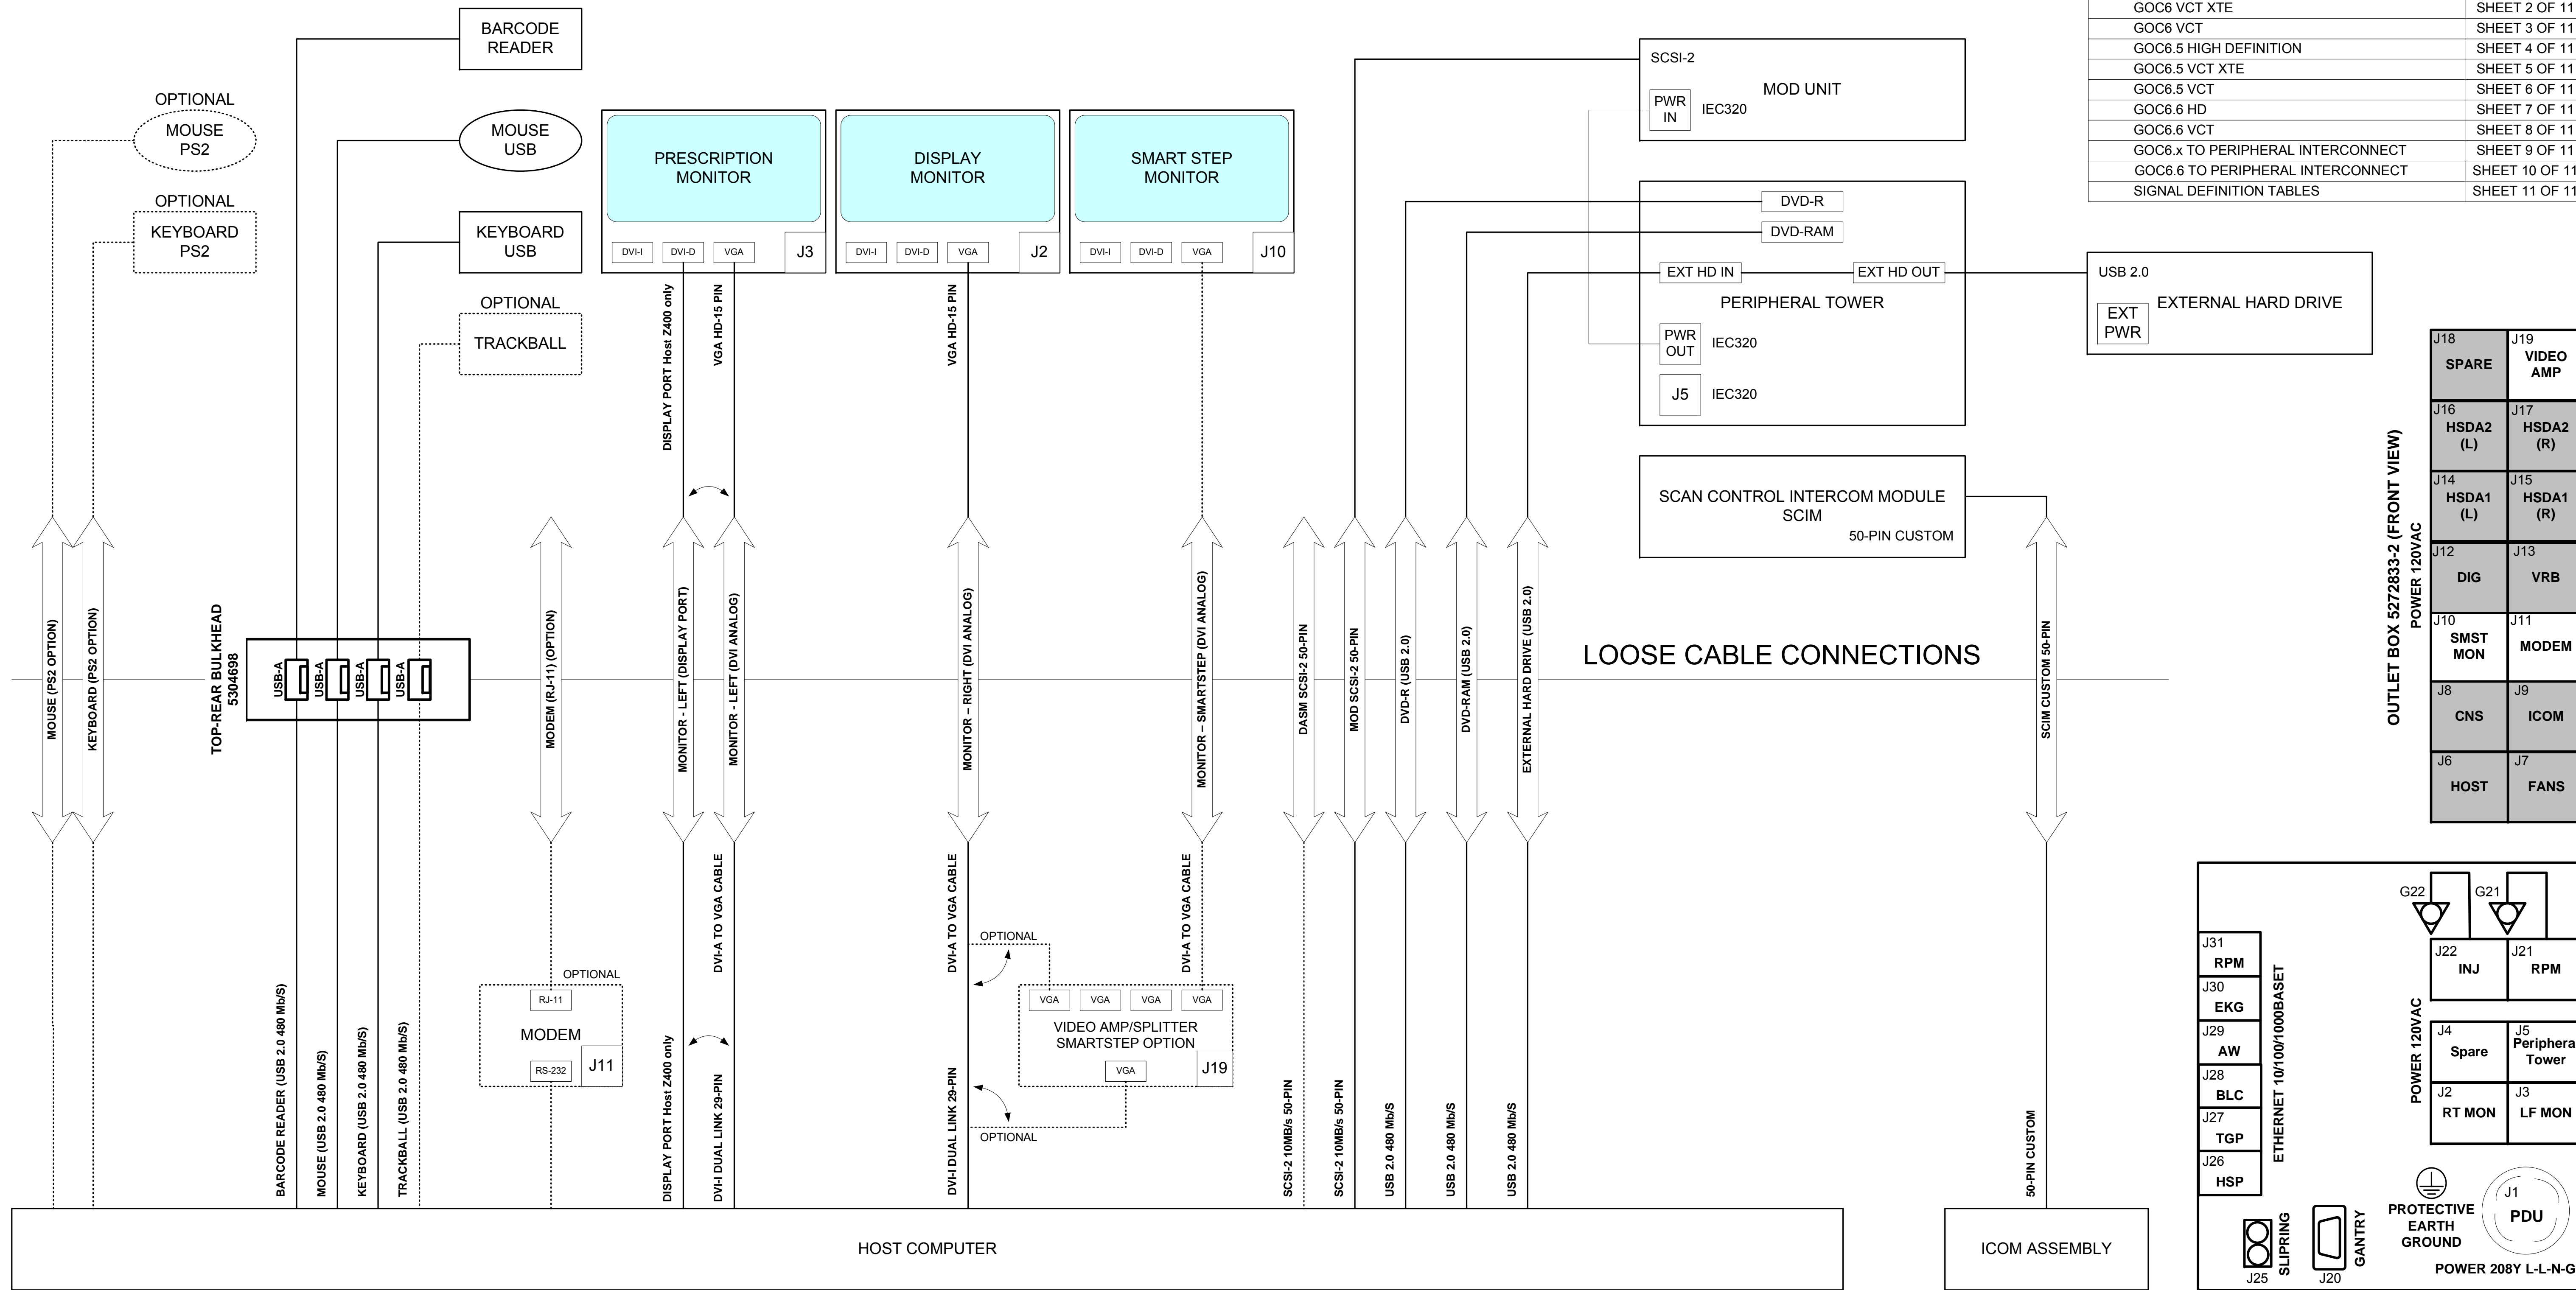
| GOC6 VCT XTE | SHEET 2 OF 11 |
|---|---|
| GOC6 VCT | SHEET 3 OF 11 |
| GOC6.5 HIGH DEFINITION | SHEET 4 OF 11 |
| GOC6.5 VCT XTE | SHEET 5 OF 11 |
| GOC6.5 VCT | SHEET 6 OF 11 |
| GOC6.6 HD | SHEET 7 OF 11 |
| GOC6.6 VCT | SHEET 8 OF 11 |
| GOC6.x TO PERIPHERAL INTERCONNECT | SHEET 9 OF 11 |
| GOC6.6 TO PERIPHERAL INTERCONNECT | SHEET 10 OF 11 |
| SIGNAL DEFINITION TABLES | SHEET 11 OF 11 |

BARCODE READER

OPTIONAL
MOUSE PS2

MOUSE USB

OPTIONAL
KEYBOARD PS2

KEYBOARD USB

OPTIONAL
TRACKBALL

PRESCRIPTION MONITOR
DVI-I DVI-D VGA J3

DISPLAY MONITOR
DVI-I DVI-D VGA J2

SMART STEP MONITOR
DVI-I DVI-D VGA J10

SCSI-2
MOD UNIT
PWR IN IEC320

DVD-R
DVD-RAM
EXT HD IN EXT HD OUT
PERIPHERAL TOWER
PWR OUT IEC320
J5 IEC320

USB 2.0
EXT PWR EXTERNAL HARD DRIVE

SCAN CONTROL INTERCOM MODULE SCIM
50-PIN CUSTOM

DISPLAY PORT Host Z400 only
VGA HD-15 PIN
VGA HD-15 PIN

MOUSE (PS2 OPTION)
KEYBOARD (PS2 OPTION)
TOP-REAR BULKHEAD 5304698
USB-A USB-A USB-A USB-A
MODEM (RJ-11) (OPTION)
MONITOR - LEFT (DISPLAY PORT)
MONITOR - LEFT (DVI ANALOG)
MONITOR – RIGHT (DVI ANALOG)
MONITOR – SMARTSTEP (DVI ANALOG)
DASM SCSI-2 50-PIN
MOD SCSI-2 50-PIN
DVD-R (USB 2.0)
DVD-RAM (USB 2.0)
EXTERNAL HARD DRIVE (USB 2.0)

LOOSE CABLE CONNECTIONS

SCIM CUSTOM 50-PIN

OUTLET BOX 5272833-2 (FRONT VIEW)
POWER 120VAC

| J18 SPARE | J19 VIDEO AMP |
|---|---|
| J16 HSDA2 (L) | J17 HSDA2 (R) |
| J14 HSDA1 (L) | J15 HSDA1 (R) |
| J12 DIG | J13 VRB |
| J10 SMST MON | J11 MODEM |
| J8 CNS | J9 ICOM |
| J6 HOST | J7 FANS |

DVI-A TO VGA CABLE
DVI-A TO VGA CABLE
OPTIONAL
DVI-A TO VGA CABLE

OPTIONAL
RJ-11
MODEM
RS-232 J11

VGA VGA VGA VGA
VIDEO AMP/SPLITTER SMARTSTEP OPTION
VGA J19
OPTIONAL

BARCODE READER (USB 2.0 480 Mb/S)
MOUSE (USB 2.0 480 Mb/S)
KEYBOARD (USB 2.0 480 Mb/S)
TRACKBALL (USB 2.0 480 Mb/S)
DISPLAY PORT Host Z400 only
DVI-I DUAL LINK 29-PIN
DVI-I DUAL LINK 29-PIN
SCSI-2 10MB/s 50-PIN
SCSI-2 10MB/s 50-PIN
USB 2.0 480 Mb/S
USB 2.0 480 Mb/S
USB 2.0 480 Mb/S
50-PIN CUSTOM

HOST COMPUTER

ICOM ASSEMBLY

J31 RPM
J30 EKG
J29 AW
J28 BLC
J27 TGP
J26 HSP
ETHERNET 10/100/1000BASET

G22 G21
J22 INJ
J21 RPM
POWER 120VAC
J4 Spare
J5 Periphera Tower
J2 RT MON
J3 LF MON

J25 SLIPRING
J20 GANTRY
PROTECTIVE EARTH GROUND
J1 PDU
POWER 208Y L-L-N-G